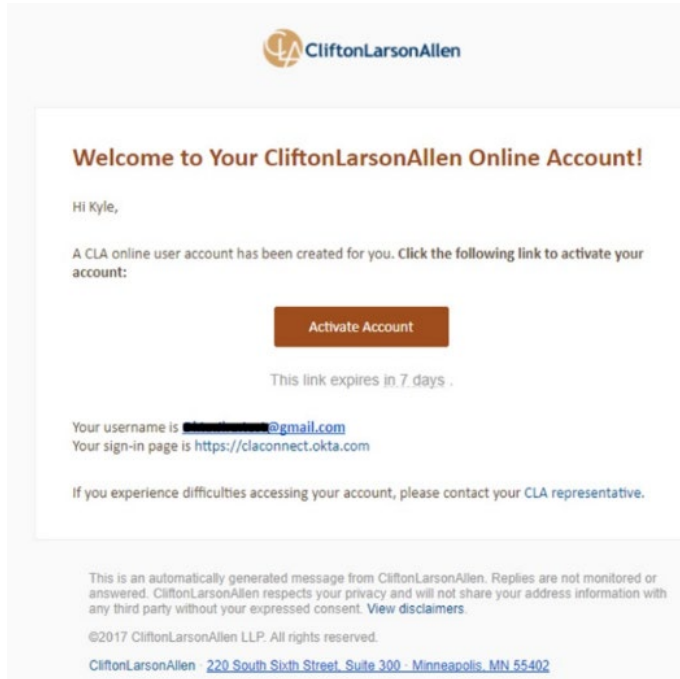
CLA CliftonLarsonAllen

Welcome to Your CliftonLarsonAllen Online Account!

Hi Kyle,

A CLA online user account has been created for you. Click the following link to activate your account:

Activate Account

This link expires in 7 days .

Your username is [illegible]@gmail.com
Your sign-in page is https://claconnect.okta.com

If you experience difficulties accessing your account, please contact your CLA representative.

This is an automatically generated message from CliftonLarsonAllen. Replies are not monitored or answered. CliftonLarsonAllen respects your privacy and will not share your address information with any third party without your expressed consent. View disclaimers.

©2017 CliftonLarsonAllen LLP. All rights reserved.

CliftonLarsonAllen · 220 South Sixth Street, Suite 300 · Minneapolis, MN 55402